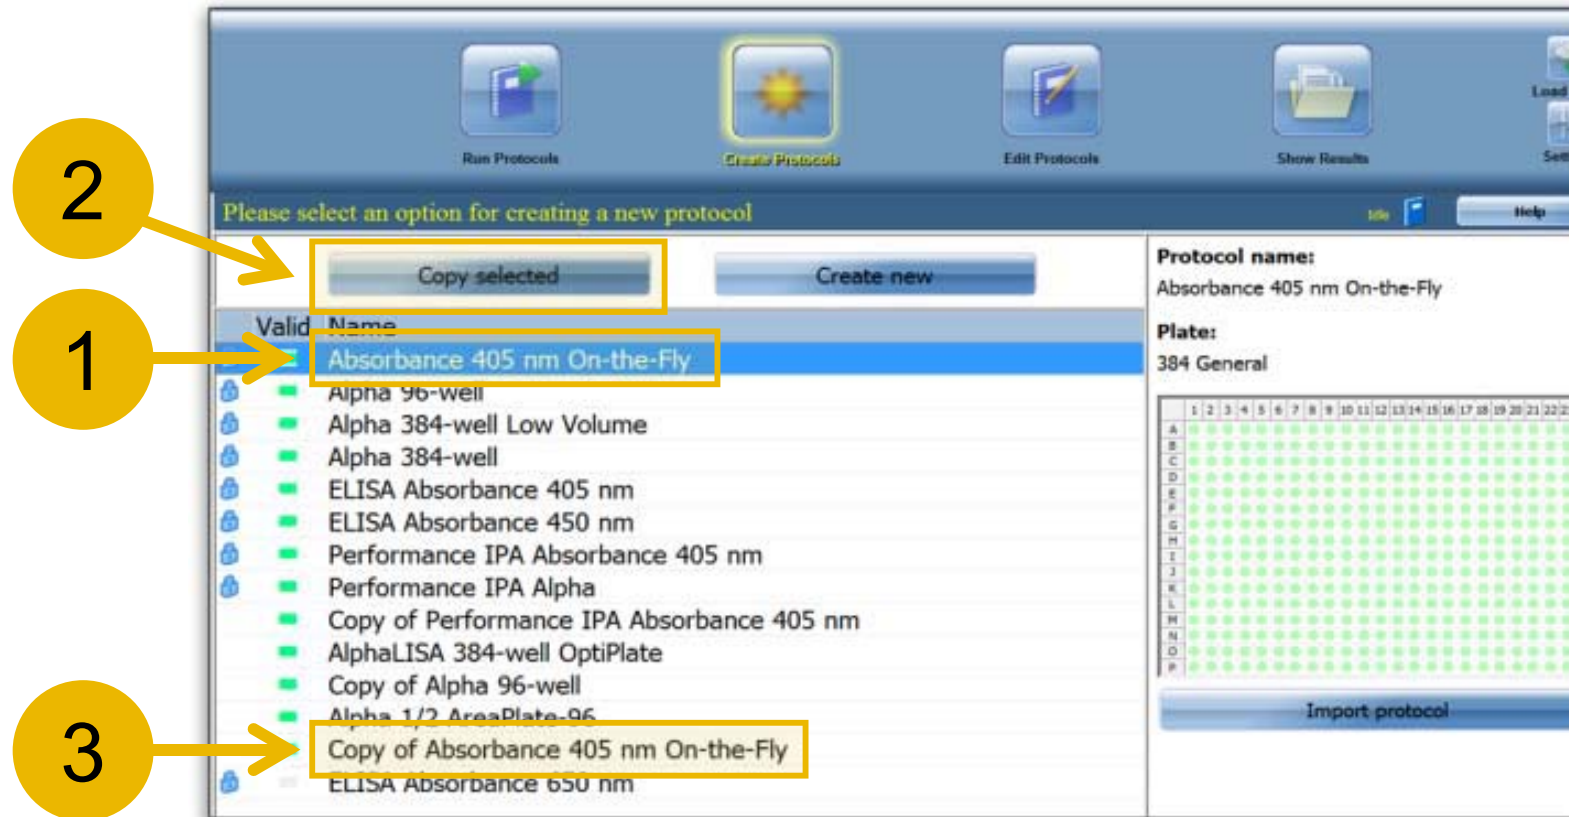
Run Protocols

Create Protocols

Edit Protocols

Show Results

Load

Sett

Please select an option for creating a new protocol

Idle

Help

2

Copy selected

Create new

1

Valid Name

Absorbance 405 nm On-the-Fly

Alpha 96-well

Alpha 384-well Low Volume

Alpha 384-well

ELISA Absorbance 405 nm

ELISA Absorbance 450 nm

Performance IPA Absorbance 405 nm

Performance IPA Alpha

Copy of Performance IPA Absorbance 405 nm

AlphaLISA 384-well OptiPlate

Copy of Alpha 96-well

Alpha 1/2 AreaPlate-96

3

Copy of Absorbance 405 nm On-the-Fly

ELISA Absorbance 650 nm

Protocol name:

Absorbance 405 nm On-the-Fly

Plate:

384 General

| | 1 | 2 | 3 | 4 | 5 | 6 | 7 | 8 | 9 | 10 | 11 | 12 | 13 | 14 | 15 | 16 | 17 | 18 | 19 | 20 | 21 | 22 | 2 |
|---|---|---|---|---|---|---|---|---|---|---|---|---|---|---|---|---|---|---|---|---|---|---|---|
| A | | | | | | | | | | | | | | | | | | | | | | | |
| B | | | | | | | | | | | | | | | | | | | | | | | |
| C | | | | | | | | | | | | | | | | | | | | | | | |
| D | | | | | | | | | | | | | | | | | | | | | | | |
| E | | | | | | | | | | | | | | | | | | | | | | | |
| F | | | | | | | | | | | | | | | | | | | | | | | |
| G | | | | | | | | | | | | | | | | | | | | | | | |
| H | | | | | | | | | | | | | | | | | | | | | | | |
| I | | | | | | | | | | | | | | | | | | | | | | | |
| J | | | | | | | | | | | | | | | | | | | | | | | |
| K | | | | | | | | | | | | | | | | | | | | | | | |
| L | | | | | | | | | | | | | | | | | | | | | | | |
| M | | | | | | | | | | | | | | | | | | | | | | | |
| N | | | | | | | | | | | | | | | | | | | | | | | |
| O | | | | | | | | | | | | | | | | | | | | | | | |
| P | | | | | | | | | | | | | | | | | | | | | | | |

Import protocol